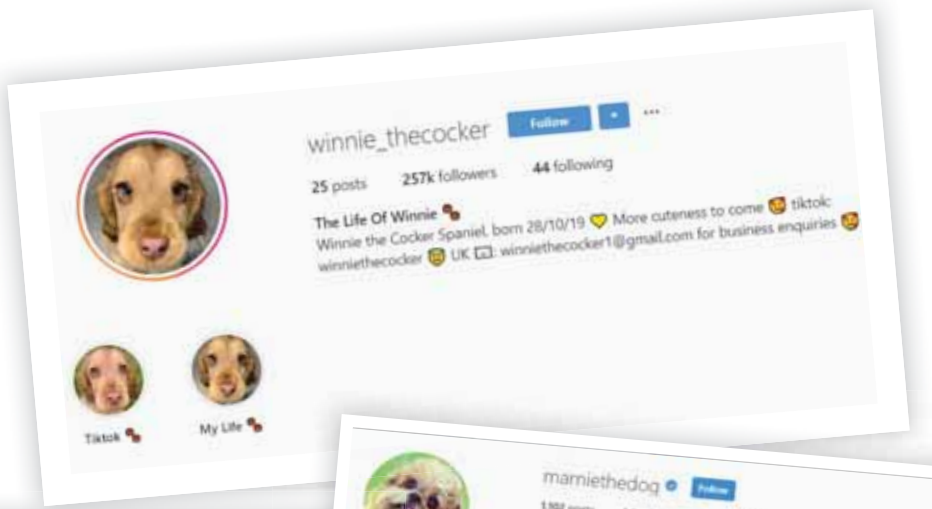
winnie_thecocker Follow ▾ ···

25 posts 257k followers 44 following

The Life Of Winnie 🐾
Winnie the Cocker Spaniel, born 28/10/19 💛 More cuteness to come 🥰 tiktok: winniethecocker 🥰 UK 📧: winniethecocker1@gmail.com for business enquiries 🥰

Tiktok 🐾 My Life 🐾

marniethedog Follow

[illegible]